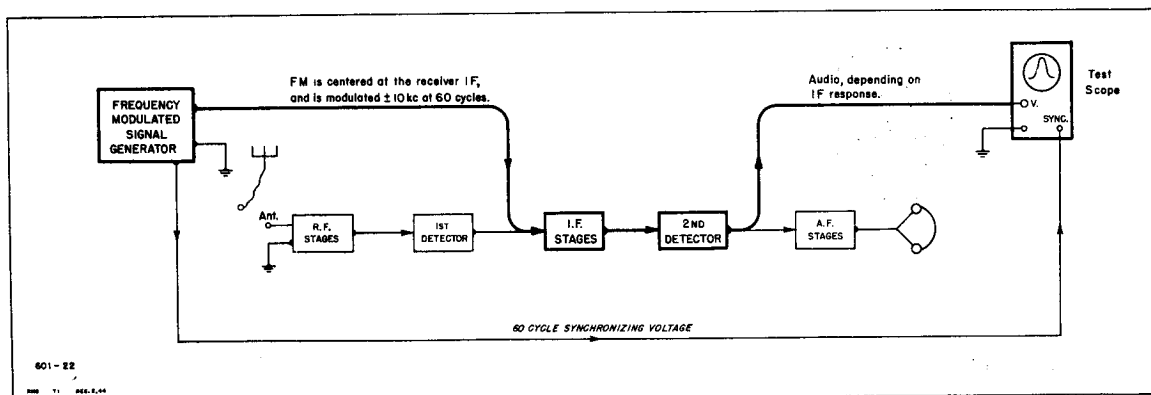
FREQUENCY MODULATED SIGNAL GENERATOR

FM is centered at the receiver IF, and is modulated ± 10 kc at 60 cycles.

Audio, depending on IF response.

Test Scope

V.

SYNC.

Ant.

R.F. STAGES

1ST DETECTOR

I.F. STAGES

2ND DETECTOR

A.F. STAGES

60 CYCLE SYNCHRONIZING VOLTAGE

601-22

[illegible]